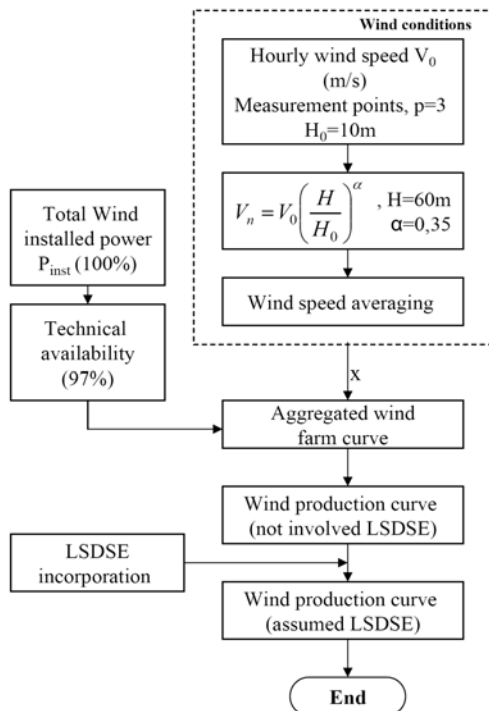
Wind conditions

Hourly wind speed $V_0$ (m/s)
Measurement points, p=3
$H_0$=10m

$V_n = V_0\left(\frac{H}{H_0}\right)^{\alpha}$ , H=60m
α=0,35

Wind speed averaging

Total Wind installed power $P_{inst}$ (100%)

Technical availability (97%)

x

Aggregated wind farm curve

Wind production curve (not involved LSDSE)

LSDSE incorporation

Wind production curve (assumed LSDSE)

End